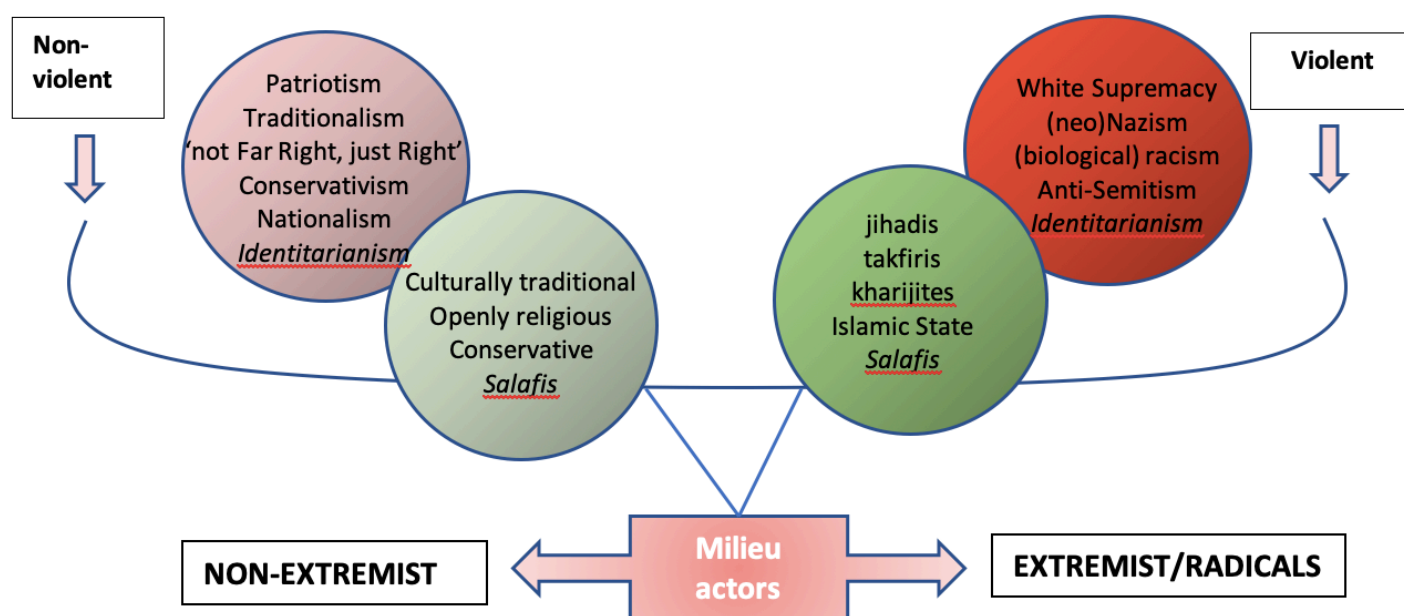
Non-violent

Patriotism
Traditionalism
'not Far Right, just Right'
Conservativism
Nationalism
*Identitarianism*

Culturally traditional
Openly religious
Conservative
*Salafis*

jihadis
takfiris
kharijites
Islamic State
*Salafis*

White Supremacy
(neo)Nazism
(biological) racism
Anti-Semitism
*Identitarianism*

Violent

NON-EXTREMIST

Milieu actors

EXTREMIST/RADICALS